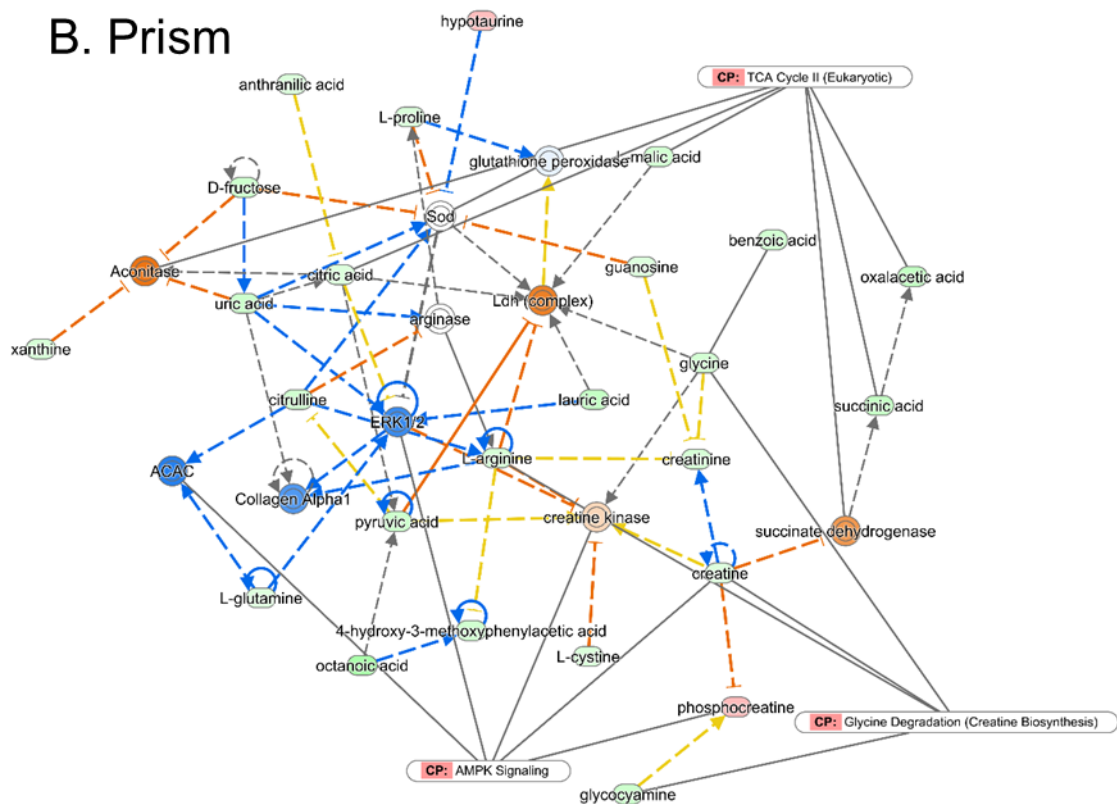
B. Prism

hypotaurine

CP: TCA Cycle II (Eukaryotic)

anthranilic acid

L-proline

glutathione peroxidase

malic acid

D-fructose

Sod

benzoic acid

Aconitase

citric acid

guanosine

oxalacetic acid

uric acid

Ldh (complex)

arginase

xanthine

glycine

lauric acid

succinic acid

citrulline

ERK1/2

ACAC

L-arginine

creatinine

Collagen Alpha1

pyruvic acid

creatine kinase

succinate dehydrogenase

creatine

L-glutamine

4-hydroxy-3-methoxyphenylacetic acid

L-cystine

octanoic acid

phosphocreatine

CP: Glycine Degradation (Creatine Biosynthesis)

CP: AMPK Signaling

glycocyamine